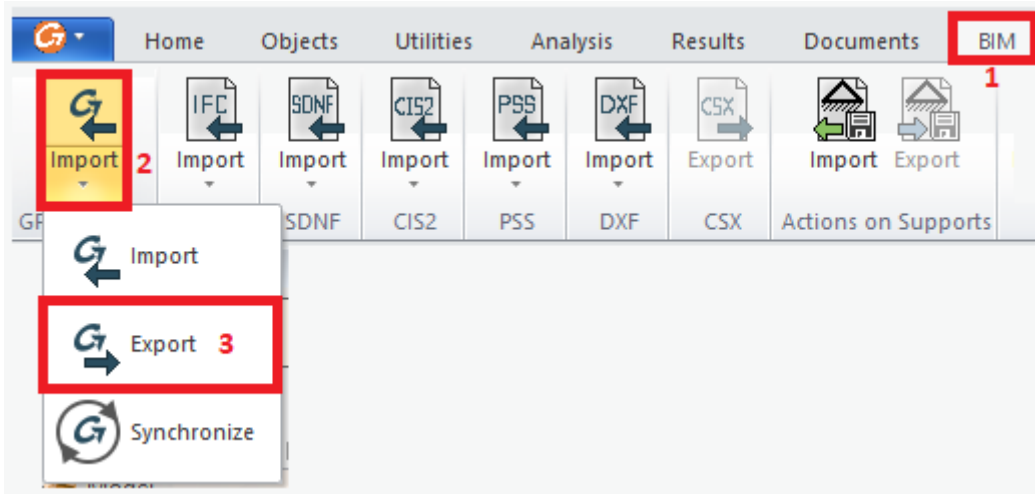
Home Objects Utilities Analysis Results Documents BIM 1

Import 2
Import
Import
Import
Import
Import
Export
Import Export

GF SDNF CIS2 PSS DXF CSX Actions on Supports

IFC SDNF CIS2 PSS DXF CSX

Import

Export 3

Synchronize